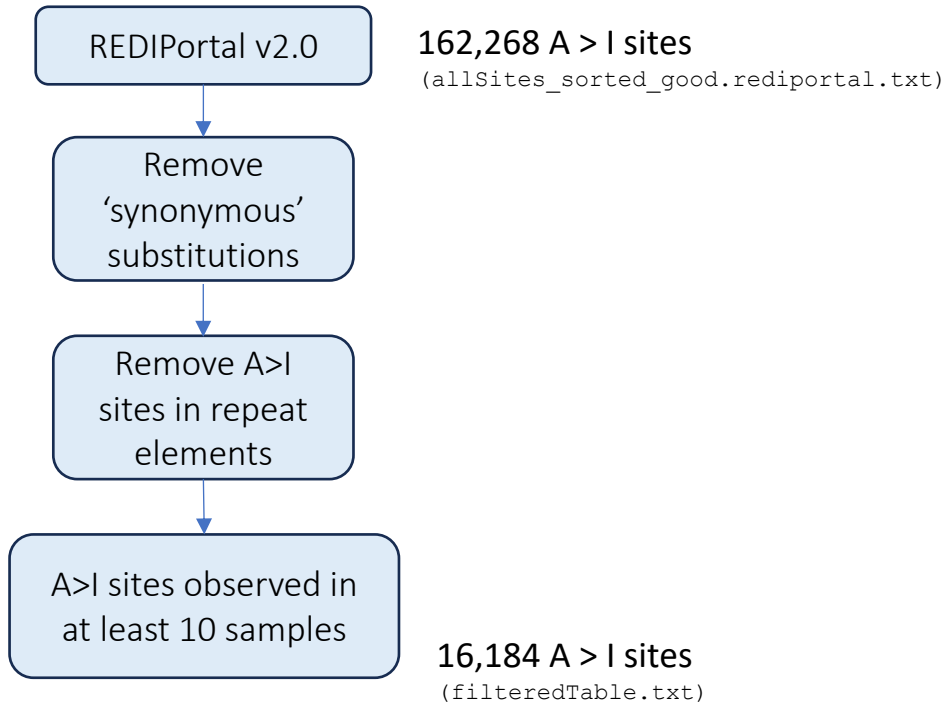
REDIPortal v2.0

162,268 A > I sites
(allSites_sorted_good.rediportal.txt)

Remove ‘synonymous’ substitutions

Remove A>I sites in repeat elements

A>I sites observed in at least 10 samples

16,184 A > I sites
(filteredTable.txt)